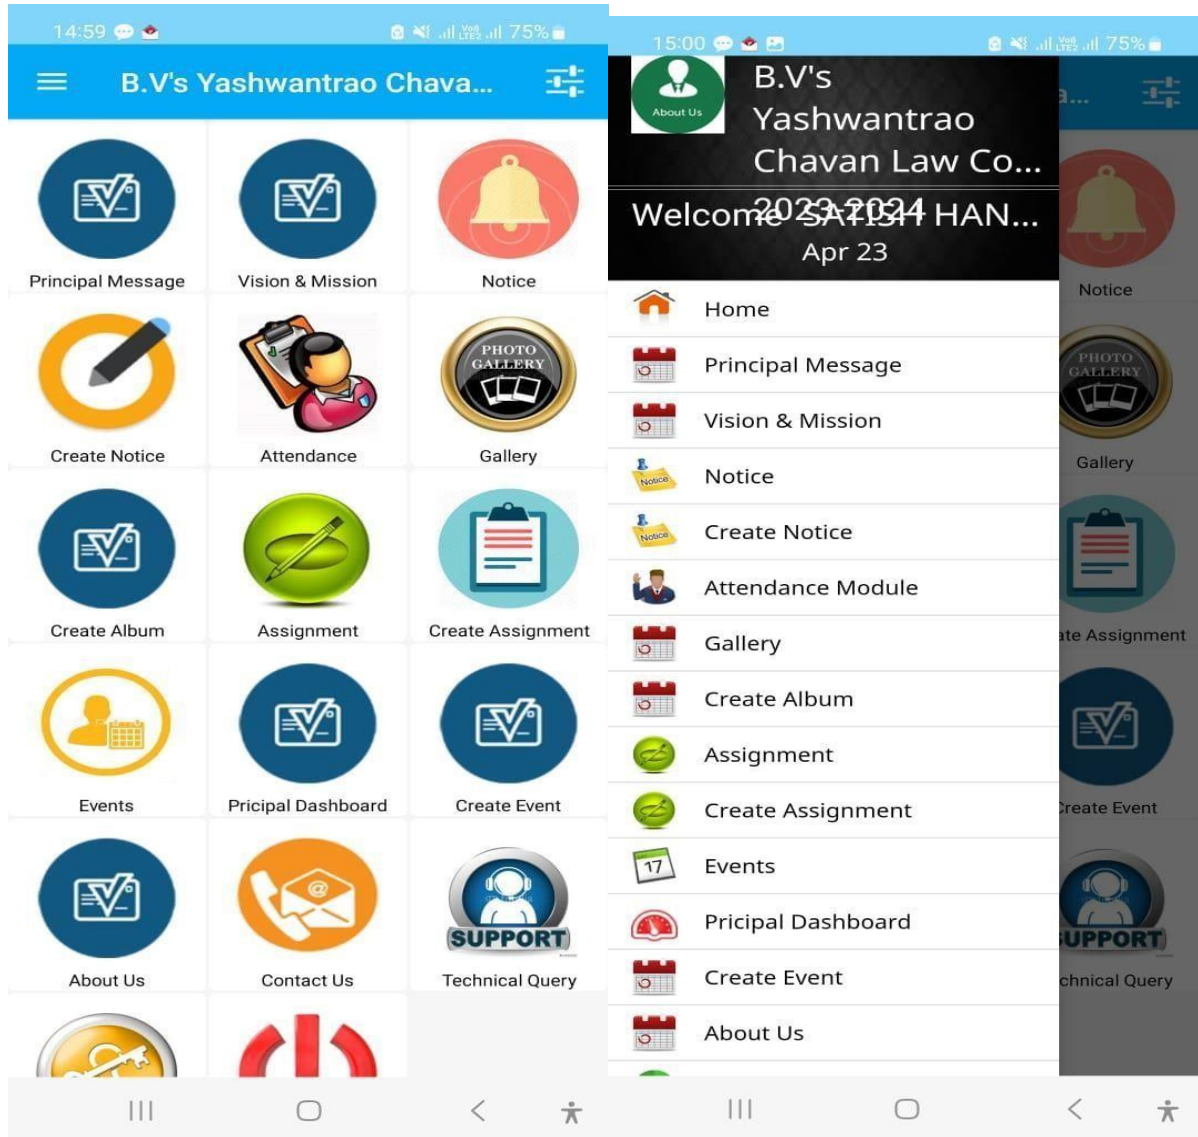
14:59 75%

B.V's Yashwantrao Chava...

Principal Message
Vision & Mission
Notice
Create Notice
Attendance
PHOTO GALLERY
Gallery
Create Album
Assignment
Create Assignment
Events
Pricipal Dashboard
Create Event
About Us
Contact Us
SUPPORT
Technical Query

15:00 75%

About Us
B.V's Yashwantrao Chavan Law Co...
Welcome SATISH HAN... 2023-2024
Apr 23

Home
Principal Message
Vision & Mission
Notice
Notice
Notice
Create Notice
Attendance Module
Gallery
Create Album
Assignment
Create Assignment
17
Events
Pricipal Dashboard
Create Event
About Us

a...
Notice
PHOTO GALLERY
Gallery
ate Assignment
reate Event
UPPORT
chnical Query